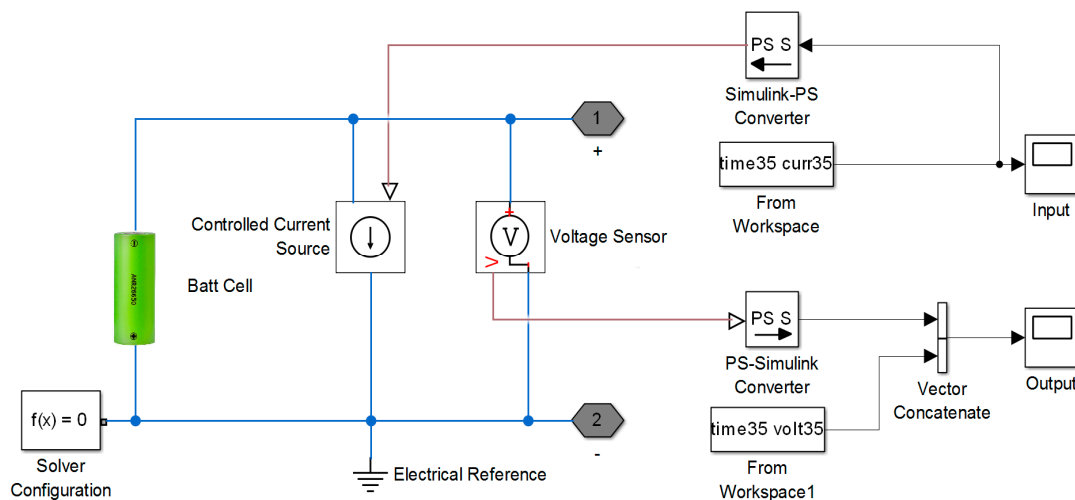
PS S
Simulink-PS Converter

1
+

time35 curr35
From Workspace

Input

Controlled Current Source

V
Voltage Sensor

Batt Cell

ANR26650

PS S
PS-Simulink Converter

Vector Concatenate

Output

f(x) = 0
Solver Configuration

2
-

Electrical Reference

time35 volt35
From Workspace1